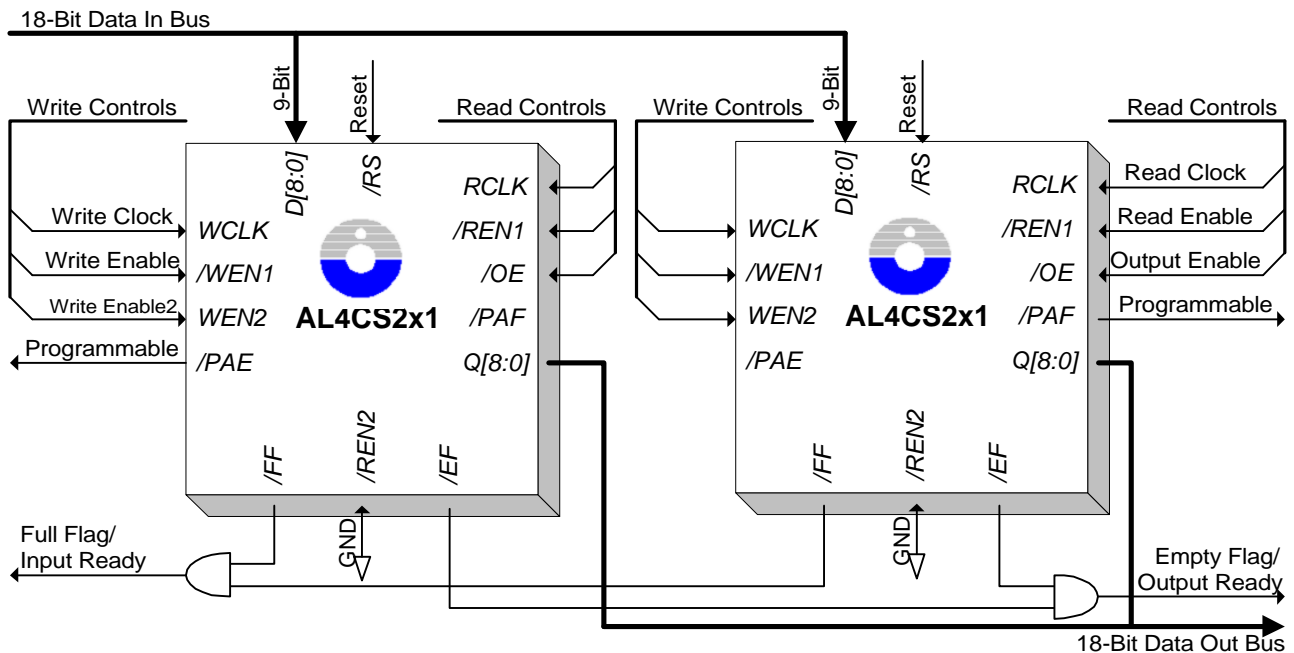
18-Bit Data In Bus

Write Controls
9-Bit
Reset
Read Controls
D[8:0]
/RS
RCLK
Write Clock
WCLK
/REN1
Write Enable
/WEN1
/OE
Write Enable2
WEN2
AL4CS2x1
/PAF
Programmable
/PAE
Q[8:0]
/FF
/REN2
/EF

Write Controls
9-Bit
Reset
Read Controls
D[8:0]
/RS
RCLK
Read Clock
WCLK
/REN1
Read Enable
/WEN1
/OE
Output Enable
WEN2
AL4CS2x1
/PAF
Programmable
/PAE
Q[8:0]
/FF
/REN2
/EF

Full Flag/
Input Ready
GND
GND
Empty Flag/
Output Ready
18-Bit Data Out Bus